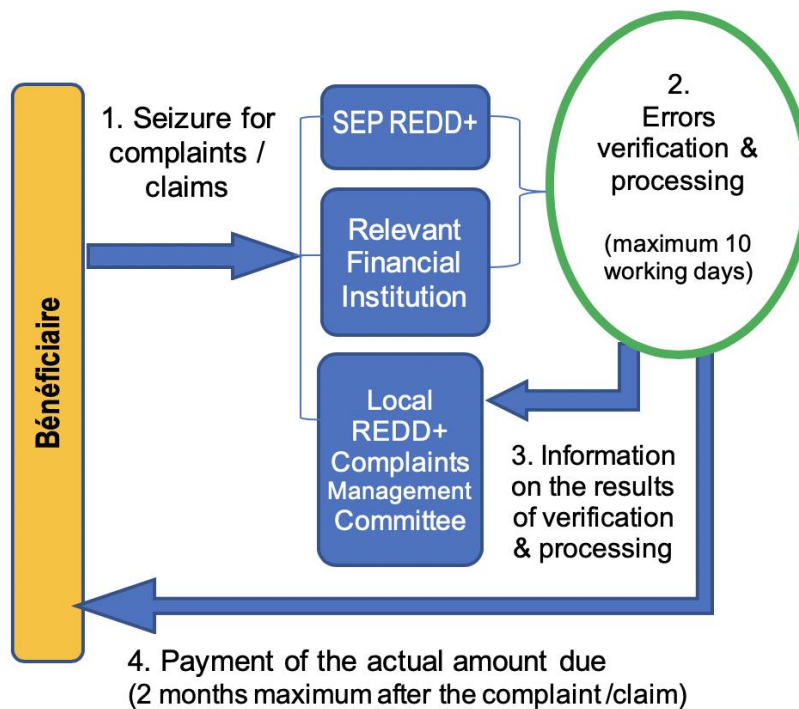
Bénéficiaire

1. Seizure for complaints / claims

SEP REDD+

Relevant Financial Institution

Local REDD+ Complaints Management Committee

2. Errors verification & processing

(maximum 10 working days)

3. Information on the results of verification & processing

4. Payment of the actual amount due (2 months maximum after the complaint /claim)